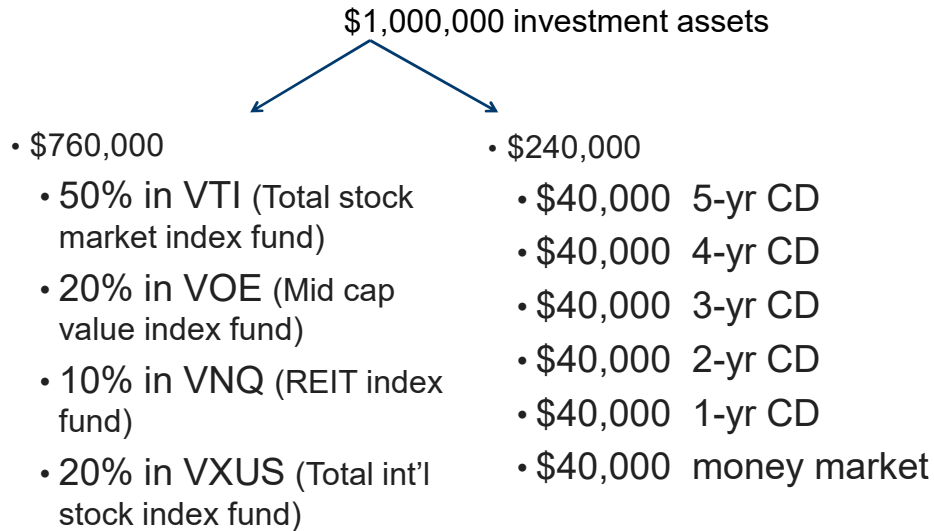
\$1,000,000 investment assets

• \$760,000
  • 50% in VTI (Total stock market index fund)
  • 20% in VOE (Mid cap value index fund)
  • 10% in VNQ (REIT index fund)
  • 20% in VXUS (Total int'l stock index fund)

• \$240,000
  • \$40,000 5-yr CD
  • \$40,000 4-yr CD
  • \$40,000 3-yr CD
  • \$40,000 2-yr CD
  • \$40,000 1-yr CD
  • \$40,000 money market